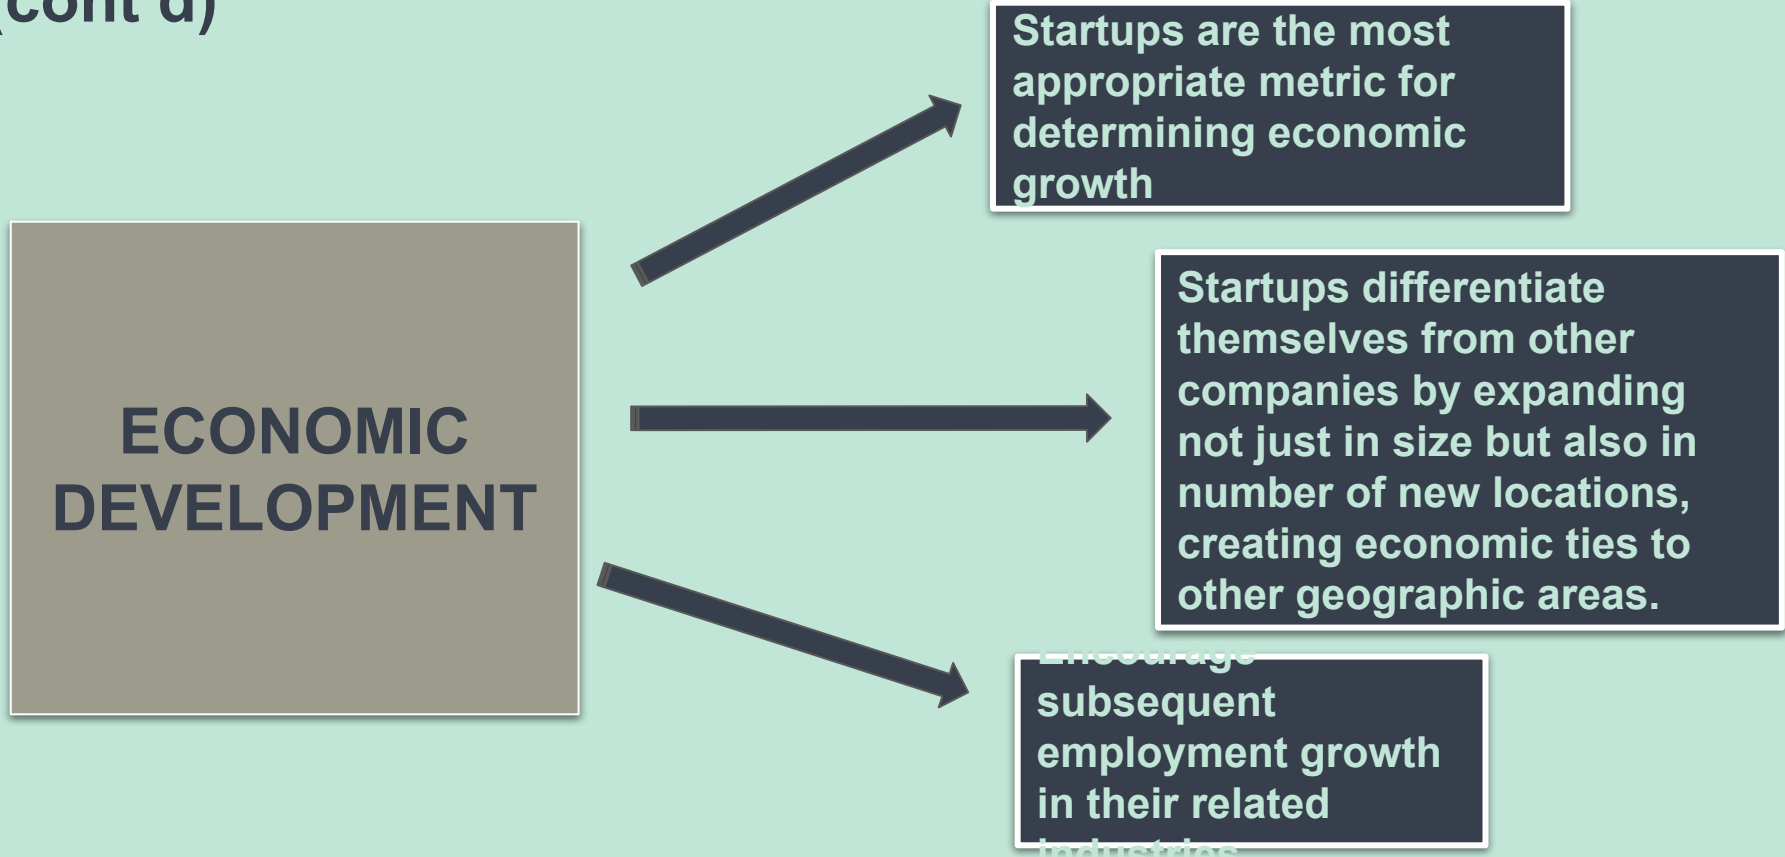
(cont'd)

ECONOMIC DEVELOPMENT

Startups are the most appropriate metric for determining economic growth

Startups differentiate themselves from other companies by expanding not just in size but also in number of new locations, creating economic ties to other geographic areas.

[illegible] subsequent employment growth in their related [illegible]